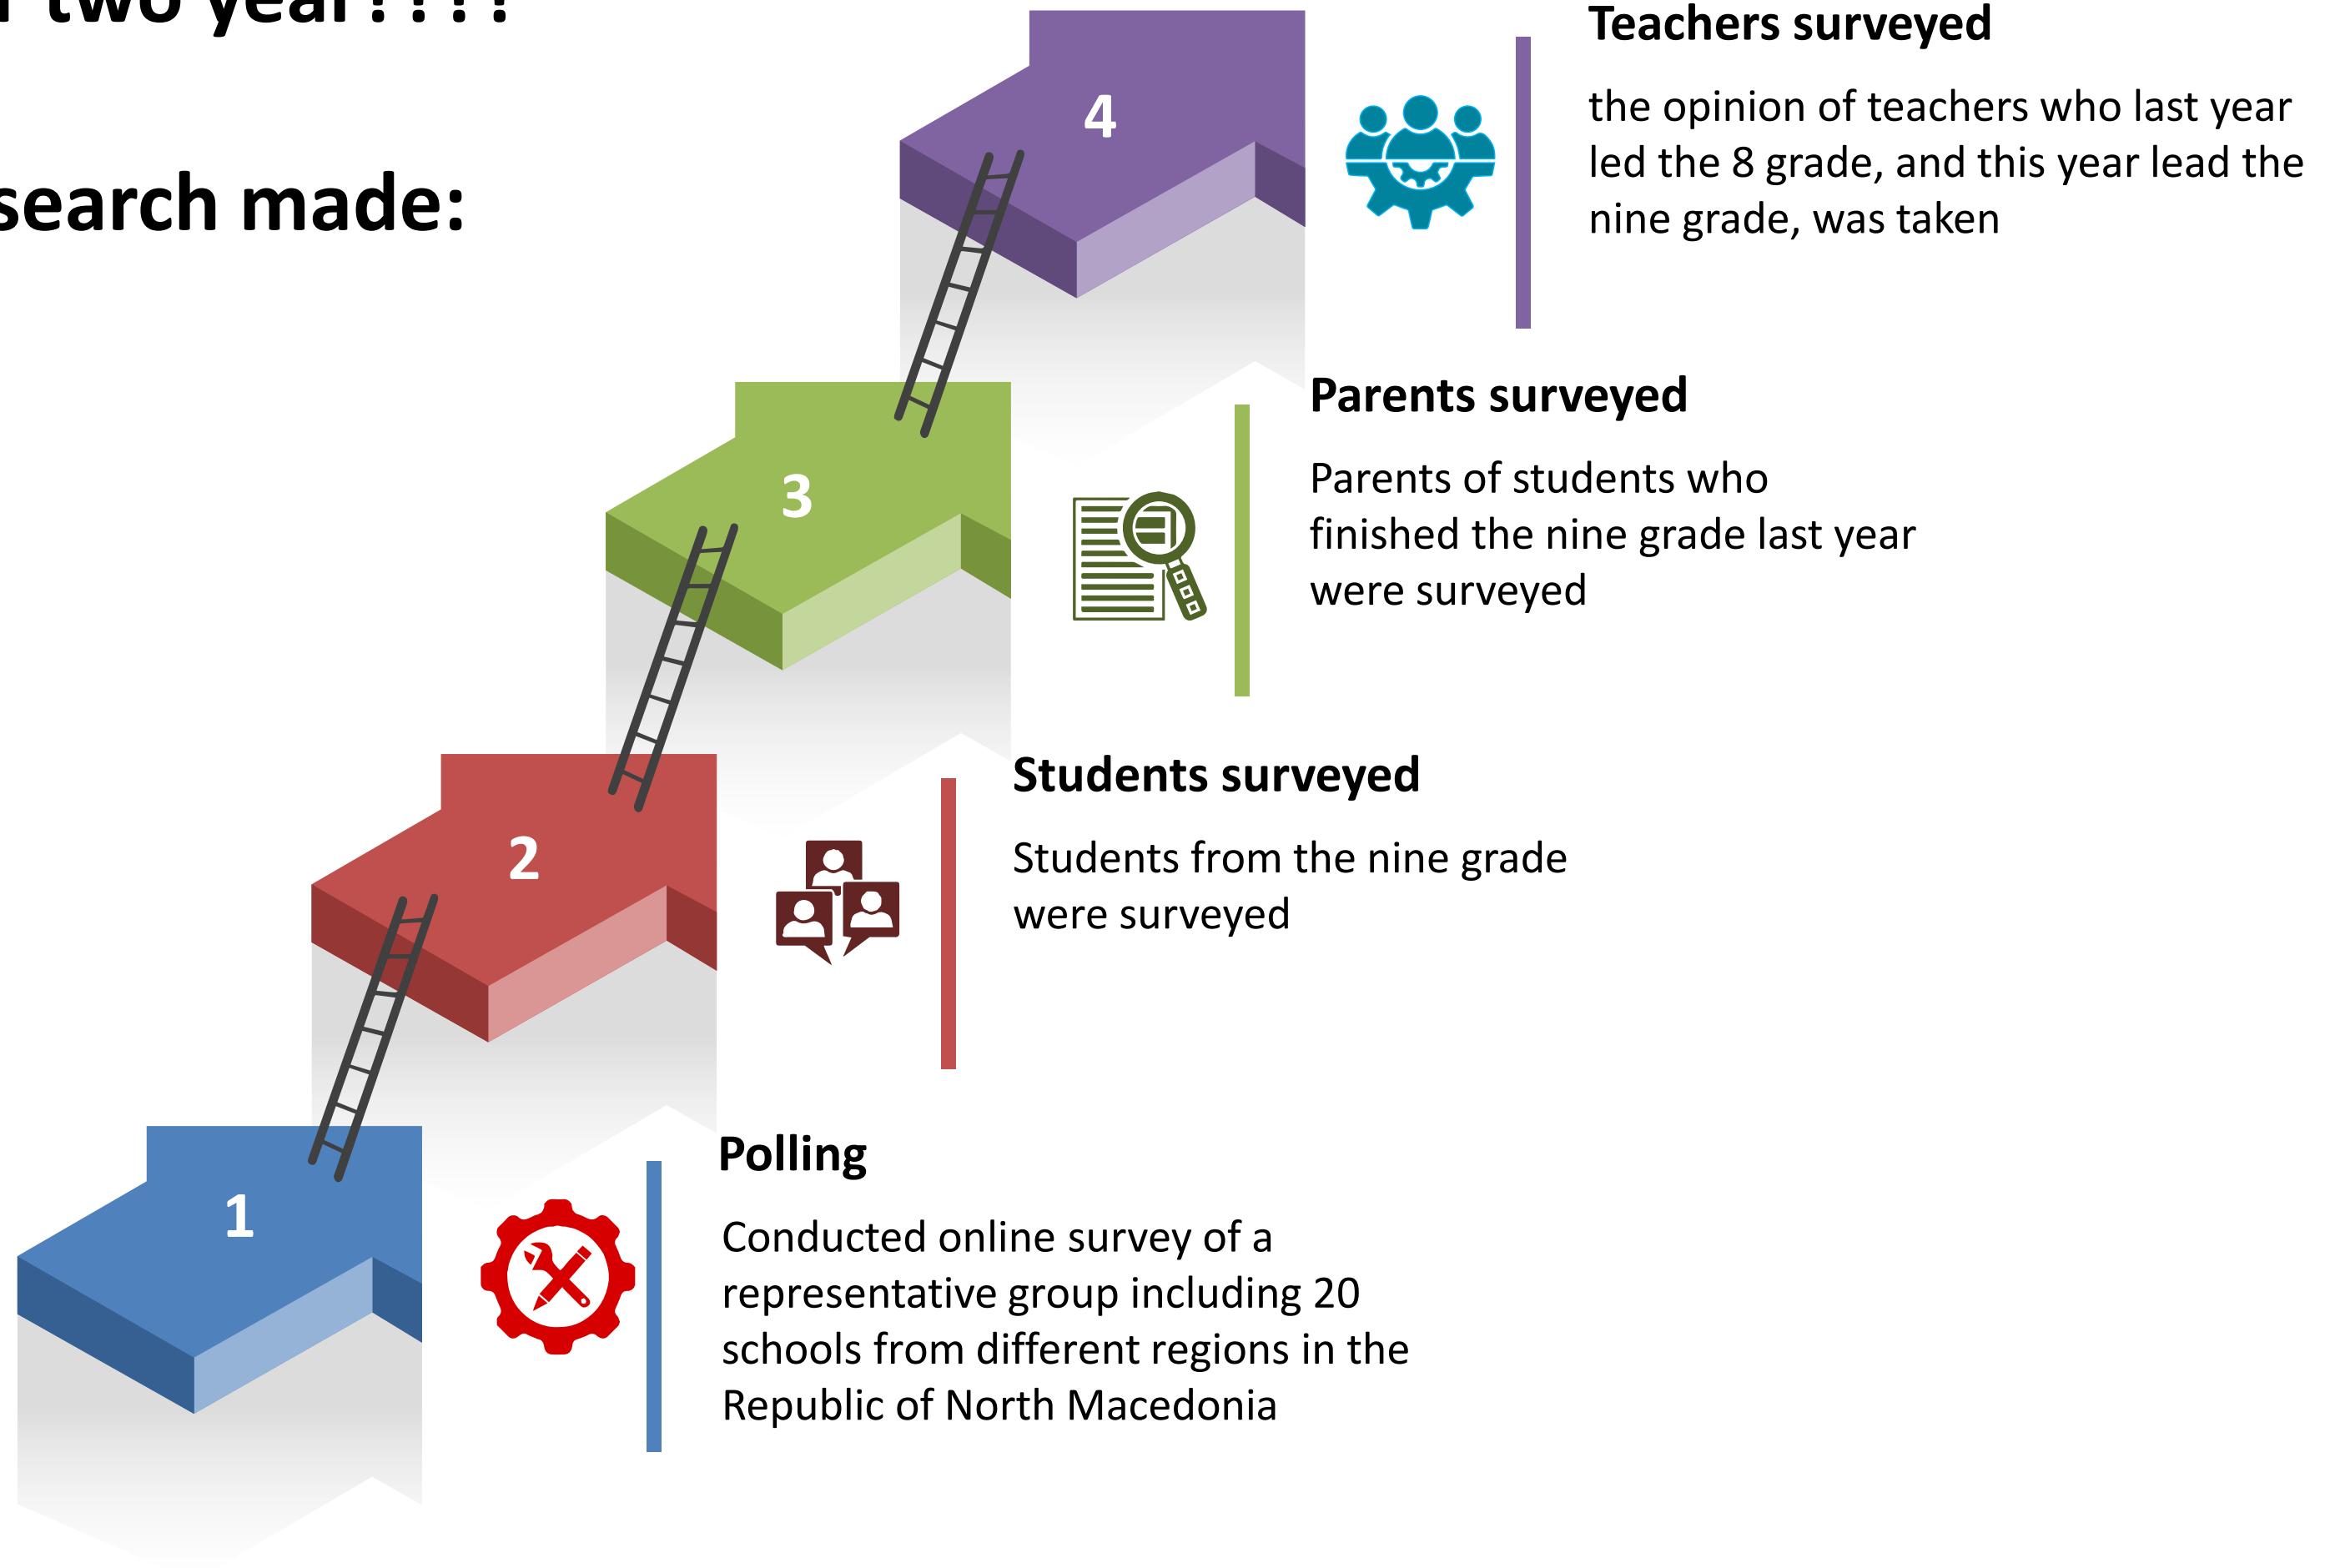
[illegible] two year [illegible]

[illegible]search made:

4

Teachers surveyed

the opinion of teachers who last year led the 8 grade, and this year lead the nine grade, was taken

3

Parents surveyed

Parents of students who finished the nine grade last year were surveyed

2

Students surveyed

Students from the nine grade were surveyed

1

Polling

Conducted online survey of a representative group including 20 schools from different regions in the Republic of North Macedonia